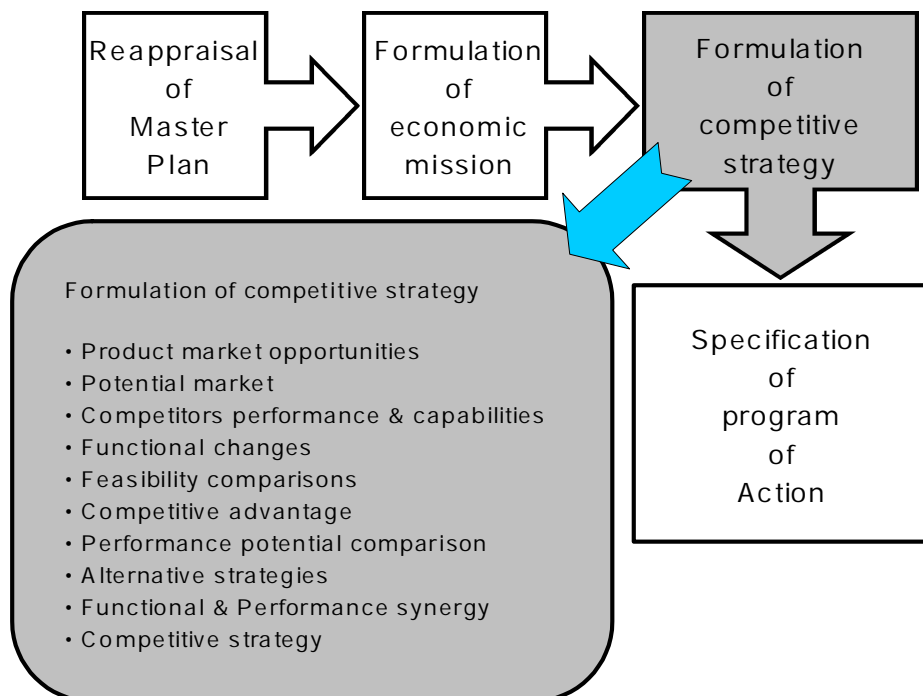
Reappraisal of Master Plan

Formulation of economic mission

Formulation of competitive strategy

Formulation of competitive strategy

• Product market opportunities
• Potential market
• Competitors performance & capabilities
• Functional changes
• Feasibility comparisons
• Competitive advantage
• Performance potential comparison
• Alternative strategies
• Functional & Performance synergy
• Competitive strategy

Specification of program of Action